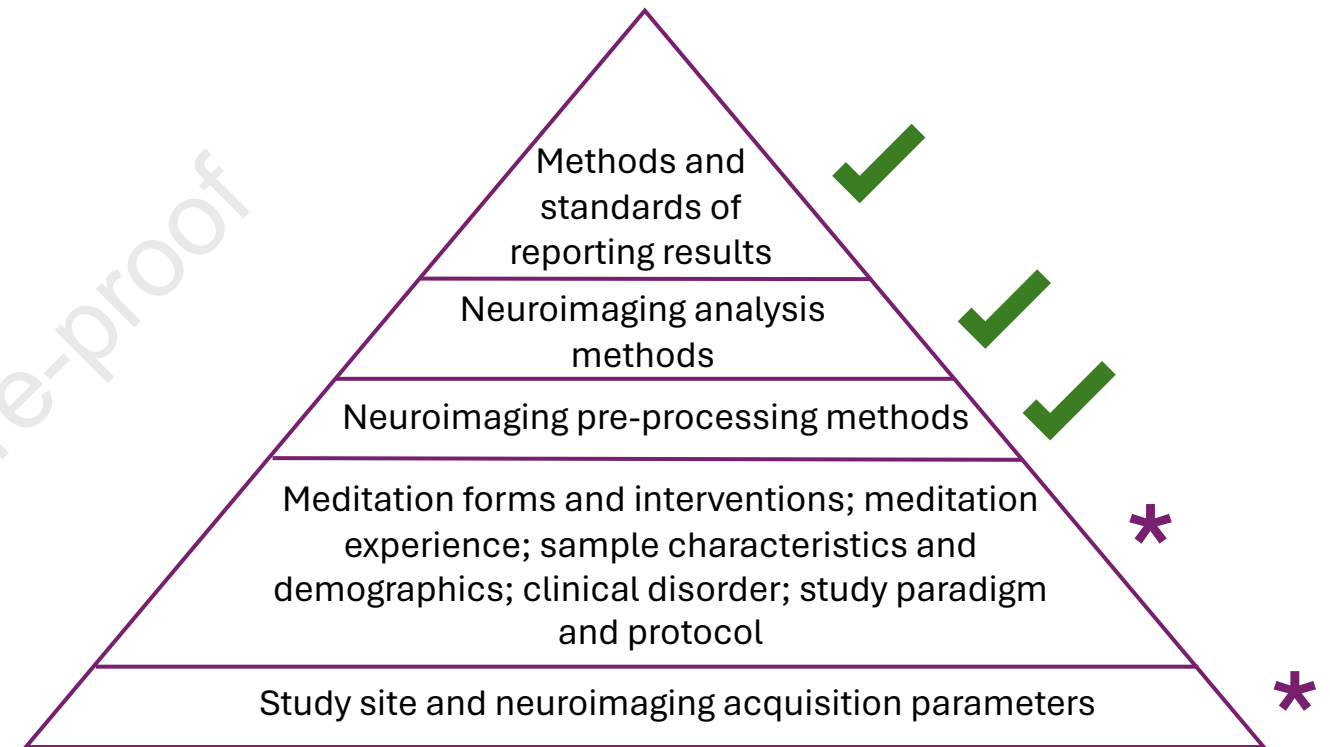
re-proof

Methods and standards of reporting results

Neuroimaging analysis methods

Neuroimaging pre-processing methods

Meditation forms and interventions; meditation experience; sample characteristics and demographics; clinical disorder; study paradigm and protocol

*

Study site and neuroimaging acquisition parameters

*